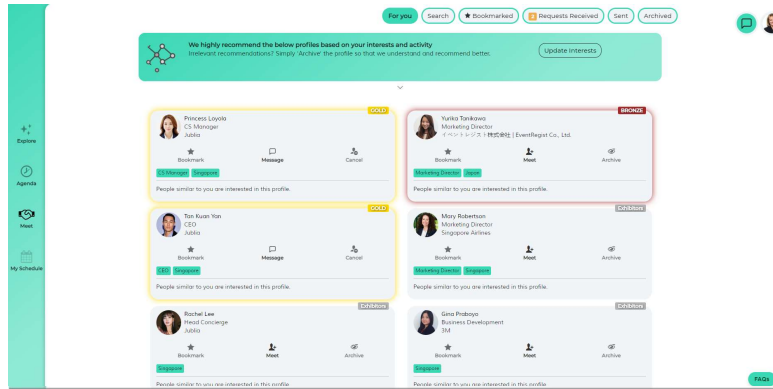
For you Search Bookmarked 1 Requests Received Sent Archived

We highly recommend the below profiles based on your interests and activity
Irrelevant recommendations? Simply 'Archive' the profile so that we understand and recommend better.

Update Interests

Explore

Agenda

Meet

My Schedule

GOLD
Princess Loyola
CS Manager
Jublia
Bookmark Message Cancel
CS Manager Singapore
People similar to you are interested in this profile.

BRONZE
Yurika Tanikawa
Marketing Director
イベントレジスト株式会社 | EventRegist Co., Ltd.
Bookmark Meet Archive
Marketing Director Japan
People similar to you are interested in this profile.

GOLD
Tan Kuan Yan
CEO
Jublia
Bookmark Message Cancel
CEO Singapore
People similar to you are interested in this profile.

Exhibitors
Mary Robertson
Marketing Director
Singapore Airlines
Bookmark Meet Archive
Marketing Director Singapore
People similar to you are interested in this profile.

Exhibitors
Rachel Lee
Head Concierge
Jublia
Bookmark Meet Archive
Singapore
People similar to you are interested in this profile.

Exhibitors
Gina Praboyo
Business Development
3M
Bookmark Meet Archive
Singapore
People similar to you are interested in this profile.

FAQs